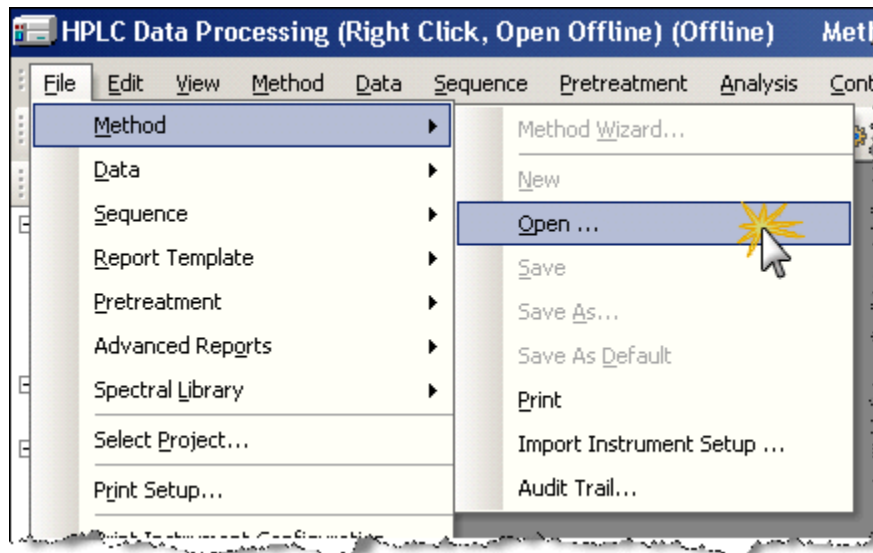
HPLC Data Processing (Right Click, Open Offline) (Offline) Met

File Edit View Method Data Sequence Pretreatment Analysis Cont

Method
Data
Sequence
Report Template
Pretreatment
Advanced Reports
Spectral Library
Select Project...
Print Setup...
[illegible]

Method Wizard...
New
Open ...
Save
Save As...
Save As Default
Print
Import Instrument Setup ...
Audit Trail...